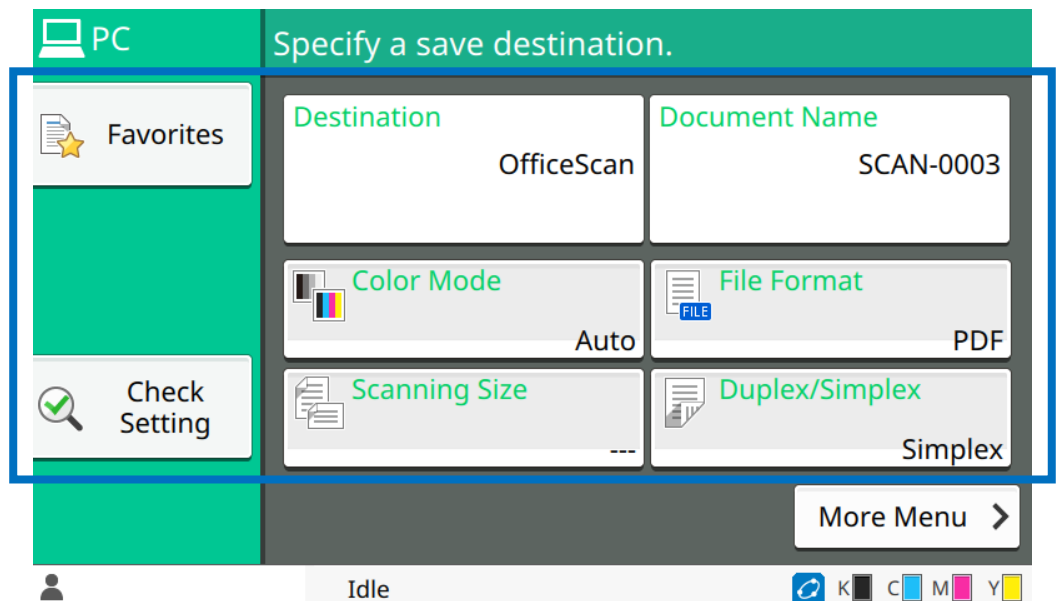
PC

Specify a save destination.

Favorites

Destination
OfficeScan

Document Name
SCAN-0003

Color Mode
Auto

FILE
File Format
PDF

Check Setting

Scanning Size
---

Duplex/Simplex
Simplex

More Menu

Idle

K C M Y